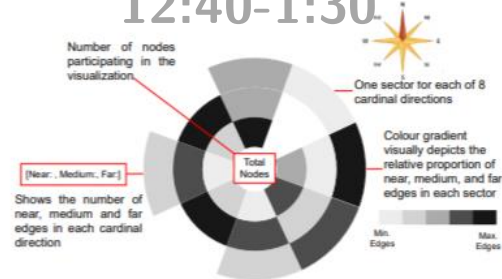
12:40-1:30

Number of nodes participating in the visualization

One sector for each of 8 cardinal directions

[Near: , Medium: , Far:]

Total Nodes

Shows the number of near, medium and far edges in each cardinal direction

Colour gradient visually depicts the relative proportion of near, medium, and far edges in each sector

Min. Edges

Max. Edges